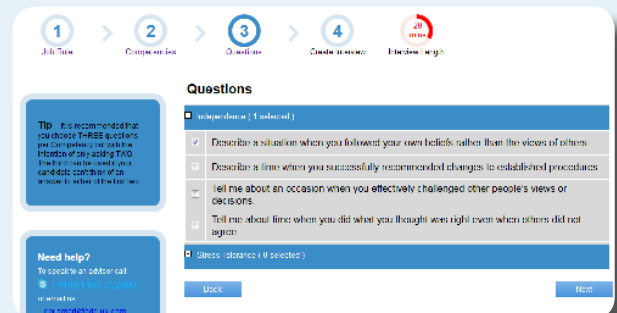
1 Job Role
2 Competencies
3 Questions
4 Create interview
20 mins Interview length

Questions

Tip It is recommended that you choose THREE questions per Competency but with the intention of only asking TWO. The third can be used if your candidate's answer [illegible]

Independence ( 1 selected )

Describe a situation when you followed your own beliefs rather than the views of others

Describe a time when you successfully recommended changes to established procedures

Tell me about an occasion when you effectively challenged other people's views or decisions.

Tell me about time when you did what you thought was right even when others did not agree

Stress tolerance ( 0 selected )

Need help?
To speak to an advisor call:
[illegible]
or email us
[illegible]

Back
Next